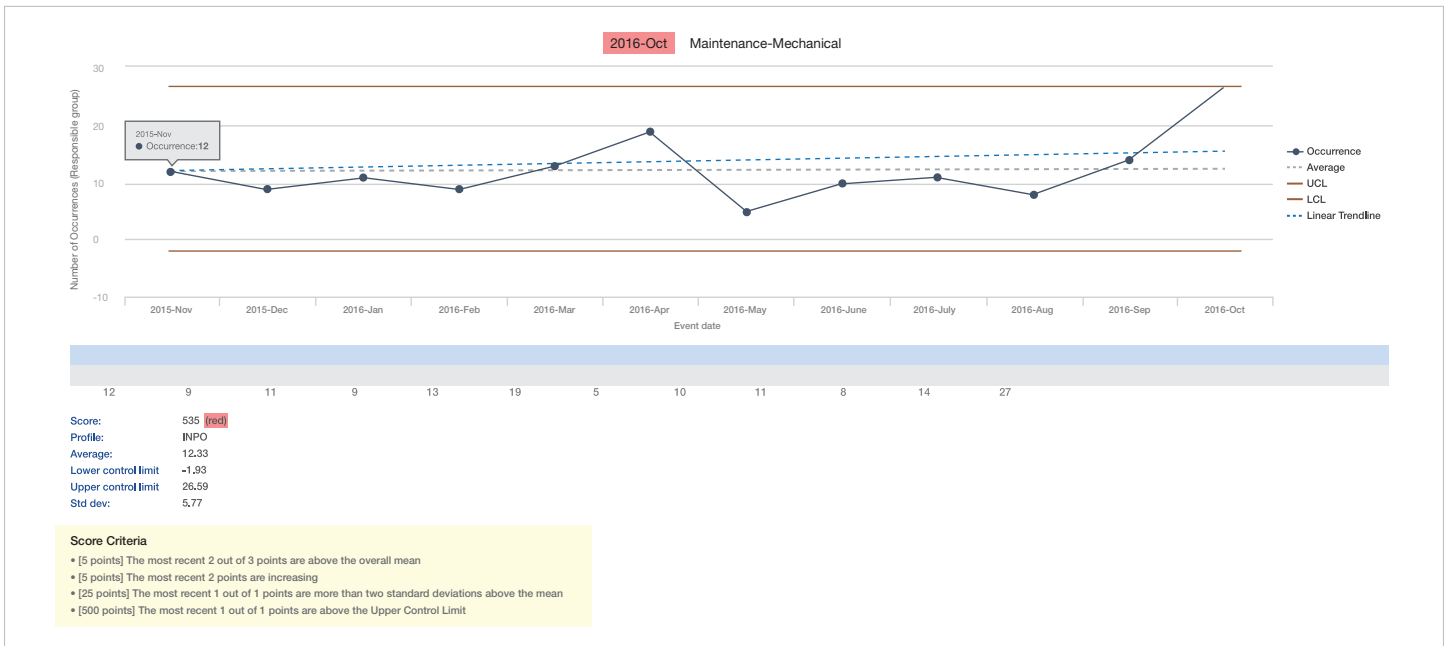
2016-Oct Maintenance-Mechanical

30
20
10
0
-10

Number of Occurrences (Responsible group)

2015-Nov
Occurrence:12

Occurrence
Average
UCL
LCL
Linear Trendline

2015-Nov 2016-Dec 2016-Jan 2016-Feb 2016-Mar 2016-Apr 2016-May 2016-June 2016-July 2016-Aug 2016-Sep 2016-Oct
Event date

12 9 11 9 13 19 5 10 11 8 14 27

Score: 535 (red)
Profile: INPO
Average: 12.33
Lower control limit -1.93
Upper control limit 26.59
Std dev: 5.77

Score Criteria
• [5 points] The most recent 2 out of 3 points are above the overall mean
• [5 points] The most recent 2 points are increasing
• [25 points] The most recent 1 out of 1 points are more than two standard deviations above the mean
• [500 points] The most recent 1 out of 1 points are above the Upper Control Limit